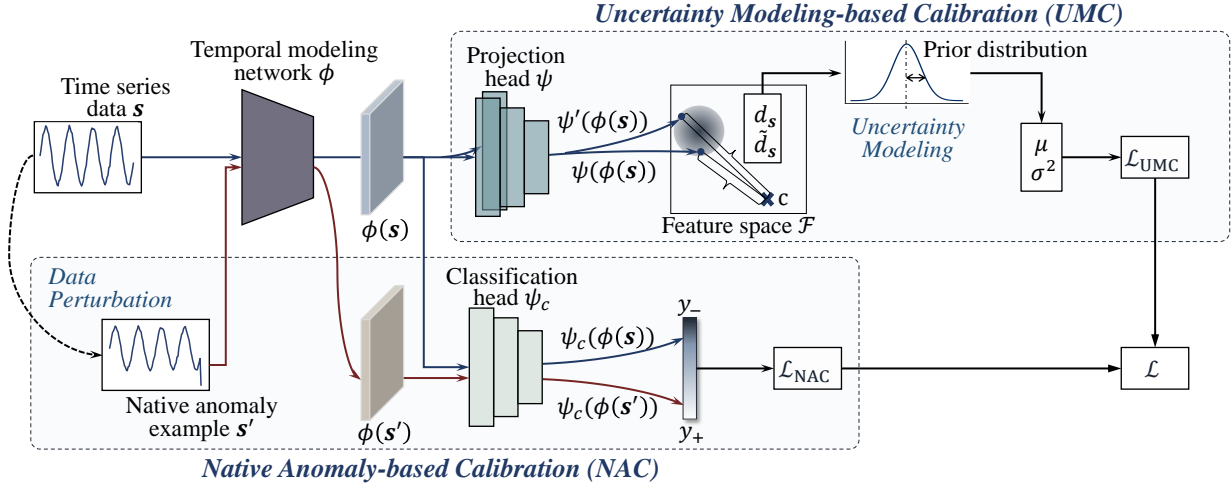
Uncertainty Modeling-based Calibration (UMC)

Time series data $\boldsymbol{s}$

Temporal modeling network $\phi$

$\phi(\boldsymbol{s})$

Projection head $\psi$

$\psi'(\phi(\boldsymbol{s}))$

$\psi(\phi(\boldsymbol{s}))$

$d_{\boldsymbol{s}}$
$\tilde{d}_{\boldsymbol{s}}$

c

Feature space $\mathcal{F}$

Prior distribution

Uncertainty Modeling

$\mu$
$\sigma^2$

$\mathcal{L}_{\text{UMC}}$

Data Perturbation

Native anomaly example $\boldsymbol{s}'$

$\phi(\boldsymbol{s}')$

Classification head $\psi_c$

$\psi_c(\phi(\boldsymbol{s}))$

$\psi_c(\phi(\boldsymbol{s}'))$

$y_-$

$y_+$

$\mathcal{L}_{\text{NAC}}$

$\mathcal{L}$

Native Anomaly-based Calibration (NAC)